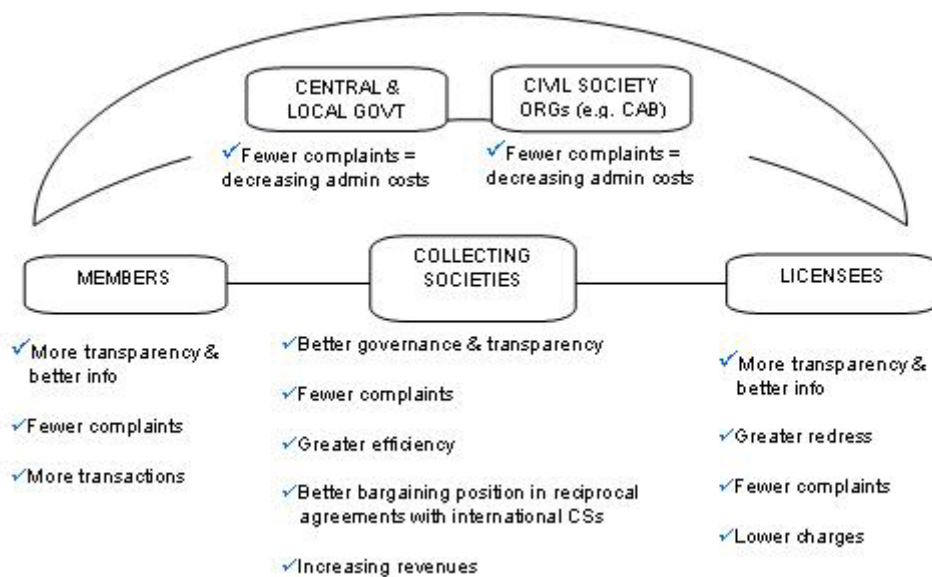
CENTRAL & LOCAL GOVT

CIVIL SOCIETY ORGs (e.g. CAB)

✓Fewer complaints = decreasing admin costs

✓Fewer complaints = decreasing admin costs

MEMBERS

COLLECTING SOCIETIES

LICENSEES

✓More transparency & better info

✓Fewer complaints

✓More transactions

✓Better governance & transparency

✓Fewer complaints

✓Greater efficiency

✓Better bargaining position in reciprocal agreements with international CSs

✓Increasing revenues

✓More transparency & better info

✓Greater redress

✓Fewer complaints

✓Lower charges